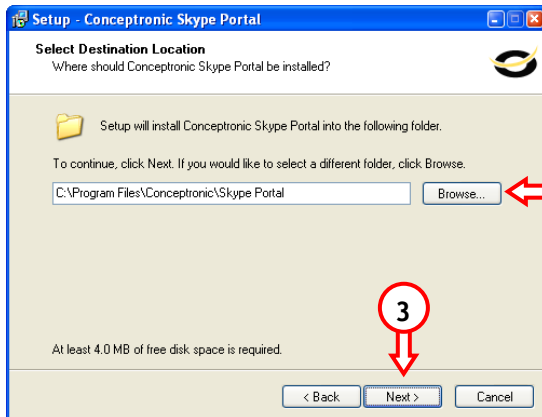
Setup - Conceptronic Skype Portal

Select Destination Location
Where should Conceptronic Skype Portal be installed?

Setup will install Conceptronic Skype Portal into the following folder.

To continue, click Next. If you would like to select a different folder, click Browse.

C:\Program Files\Conceptronic\Skype Portal

Browse...

3

At least 4.0 MB of free disk space is required.

< Back

Next >

Cancel